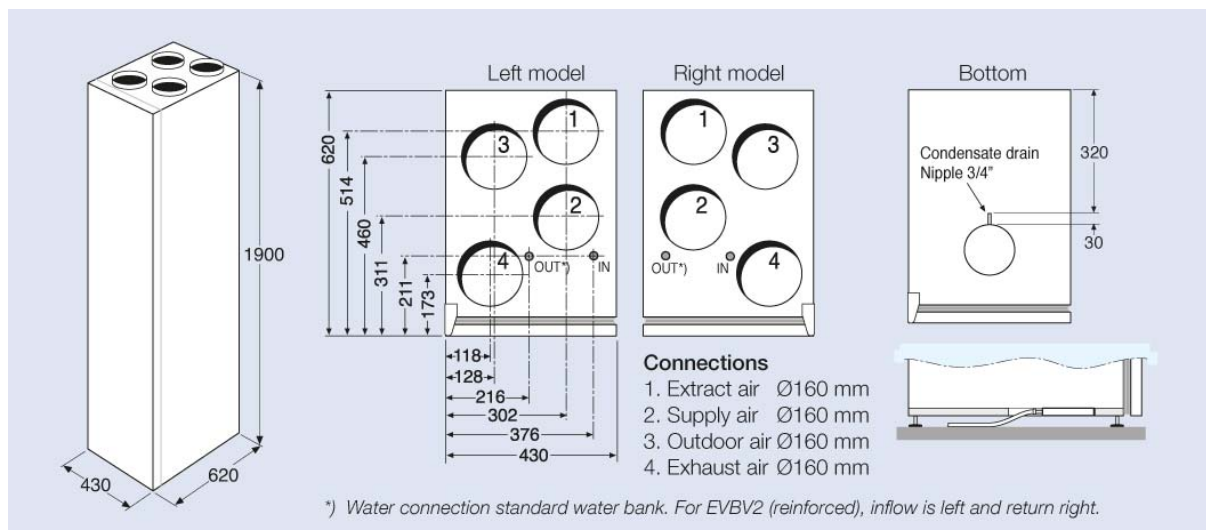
1900

430

620

Left model

620

514

460

311

211

173

3

1

2

4

OUT*)

IN

118

128

216

302

376

430

Right model

1

3

2

OUT*)

IN

4

Bottom

Condensate drain Nipple 3/4"

320

30

Connections
1. Extract air Ø160 mm
2. Supply air Ø160 mm
3. Outdoor air Ø160 mm
4. Exhaust air Ø160 mm

*) Water connection standard water bank. For EVBV2 (reinforced), inflow is left and return right.